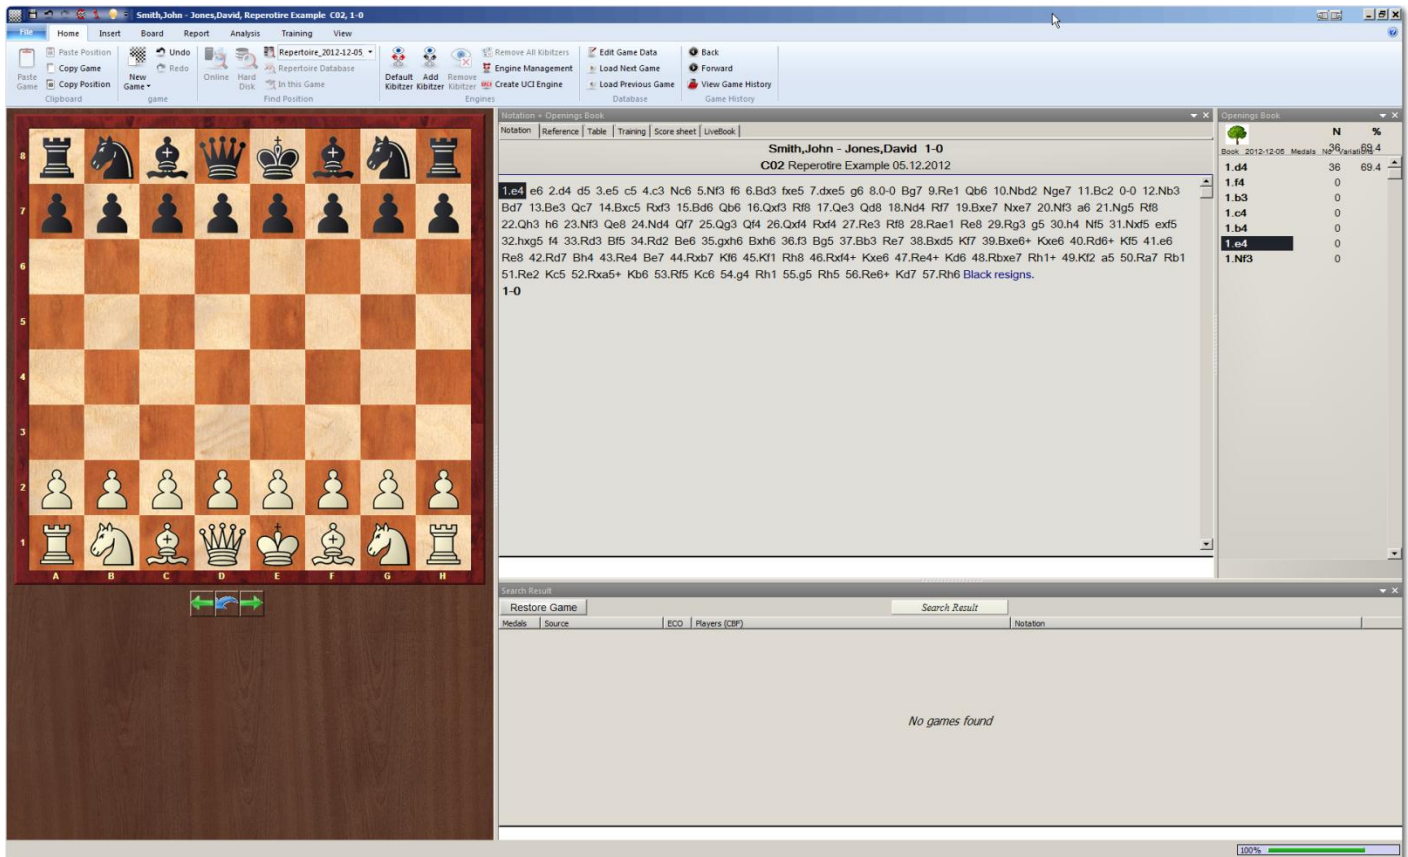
Smith,John - Jones,David, Reperotire Example C02, 1-0

File | Home | Insert | Board | Report | Analysis | Training | View

Paste Game | Paste Position | Copy Game | Copy Position | Clipboard
New Game | Undo | Redo | game
Online | Hard Disk | Repertoire_2012-12-05 | Repertoire Database | In this Game | Find Position
Default Kibitzer | Add Kibitzer | Remove Kibitzer | Remove All Kibitzers | Engine Management | Create UCI Engine | Engines
Edit Game Data | Load Next Game | Load Previous Game | Database
Back | Forward | View Game History | Game History

8 7 6 5 4 3 2 1
A B C D E F G H

Notation + Openings Book
Notation | Reference | Table | Training | Score sheet | LiveBook

Smith,John - Jones,David 1-0
C02 Reperotire Example 05.12.2012

1.e4 e6 2.d4 d5 3.e5 c5 4.c3 Nc6 5.Nf3 f6 6.Bd3 fxe5 7.dxe5 g6 8.0-0 Bg7 9.Re1 Qb6 10.Nbd2 Nge7 11.Bc2 0-0 12.Nb3 Bd7 13.Be3 Qc7 14.Bxc5 Rxf3 15.Bd6 Qb6 16.Qxf3 Rf8 17.Qe3 Qd8 18.Nd4 Rf7 19.Bxe7 Nxe7 20.Nf3 a6 21.Ng5 Rf8 22.Qh3 h6 23.Nf3 Qe8 24.Nd4 Qf7 25.Qg3 Qf4 26.Qxf4 Rxf4 27.Re3 Rf8 28.Rae1 Re8 29.Rg3 g5 30.h4 Nf5 31.Nxf5 exf5 32.hxg5 f4 33.Rd3 Bf5 34.Rd2 Be6 35.gxh6 Bxh6 36.f3 Bg5 37.Bb3 Re7 38.Bxd5 Kf7 39.Bxe6+ Kxe6 40.Rd6+ Kf5 41.e6 Re8 42.Rd7 Bh4 43.Re4 Be7 44.Rxb7 Kf6 45.Kf1 Rh8 46.Rxf4+ Kxe6 47.Re4+ Kd6 48.Rbxe7 Rh1+ 49.Kf2 a5 50.Ra7 Rb1 51.Re2 Kc5 52.Rxa5+ Kb6 53.Rf5 Kc6 54.g4 Rh1 55.g5 Rh5 56.Re6+ Kd7 57.Rh6 Black resigns.
1-0

Openings Book
| Book 2012-12-05 | N | % |
|---|---|---|
| 1.d4 | 36 | 69.4 |
| 1.f4 | 0 | |
| 1.b3 | 0 | |
| 1.c4 | 0 | |
| 1.b4 | 0 | |
| 1.e4 | 0 | |
| 1.Nf3 | 0 | |

Search Result
Restore Game | Search Result
Medals | Source | ECO | Players (CBF) | Notation

No games found

100%